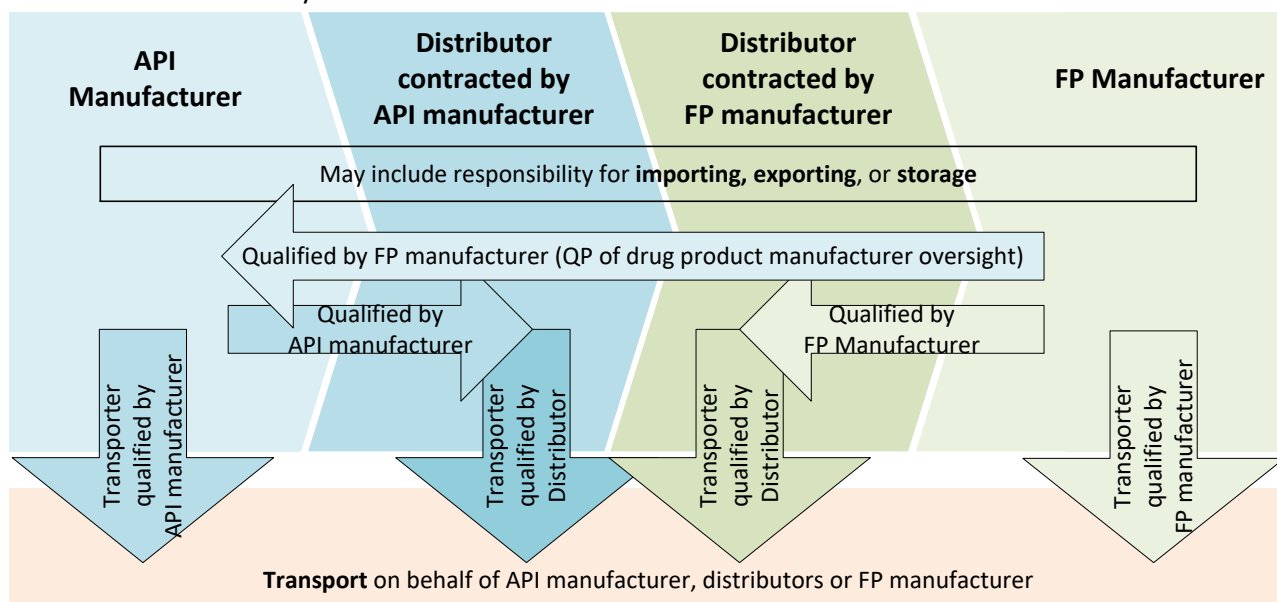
API Manufacturer

Distributor contracted by API manufacturer

Distributor contracted by FP manufacturer

FP Manufacturer

May include responsibility for **importing, exporting**, or **storage**

Qualified by FP manufacturer (QP of drug product manufacturer oversight)

Qualified by API manufacturer

Qualified by FP Manufacturer

Transporter qualified by API manufacturer

Transporter qualified by Distributor

Transporter qualified by Distributor

Transporter qualified by FP manufacturer

**Transport** on behalf of API manufacturer, distributors or FP manufacturer